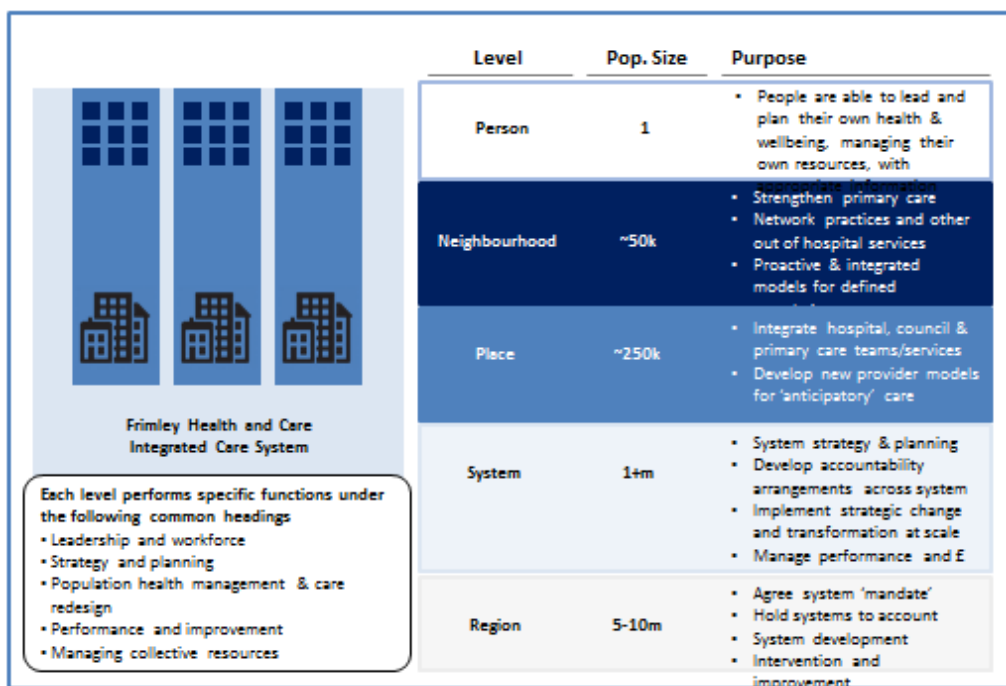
Frimley Health and Care Integrated Care System

Each level performs specific functions under the following common headings
• Leadership and workforce
• Strategy and planning
• Population health management & care redesign
• Performance and improvement
• Managing collective resources

| Level | Pop. Size | Purpose |
|---|---|---|
| Person | 1 | • People are able to lead and plan their own health & wellbeing, managing their own resources, with appropriate information |
| Neighbourhood | ~50k | • Strengthen primary care • Network practices and other out of hospital services • Proactive & integrated models for defined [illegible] |
| Place | ~250k | • Integrate hospital, council & primary care teams/services • Develop new provider models for 'anticipatory' care |
| System | 1+m | • System strategy & planning • Develop accountability arrangements across system • Implement strategic change and transformation at scale • Manage performance and £ |
| Region | 5-10m | • Agree system 'mandate' • Hold systems to account • System development • Intervention and improvement |